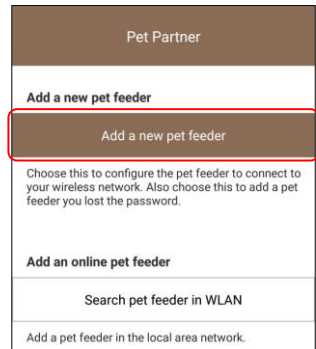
Pet Partner

Add a new pet feeder

Add a new pet feeder

Choose this to configure the pet feeder to connect to your wireless network. Also choose this to add a pet feeder you lost the password.

Add an online pet feeder

Search pet feeder in WLAN

Add a pet feeder in the local area network.